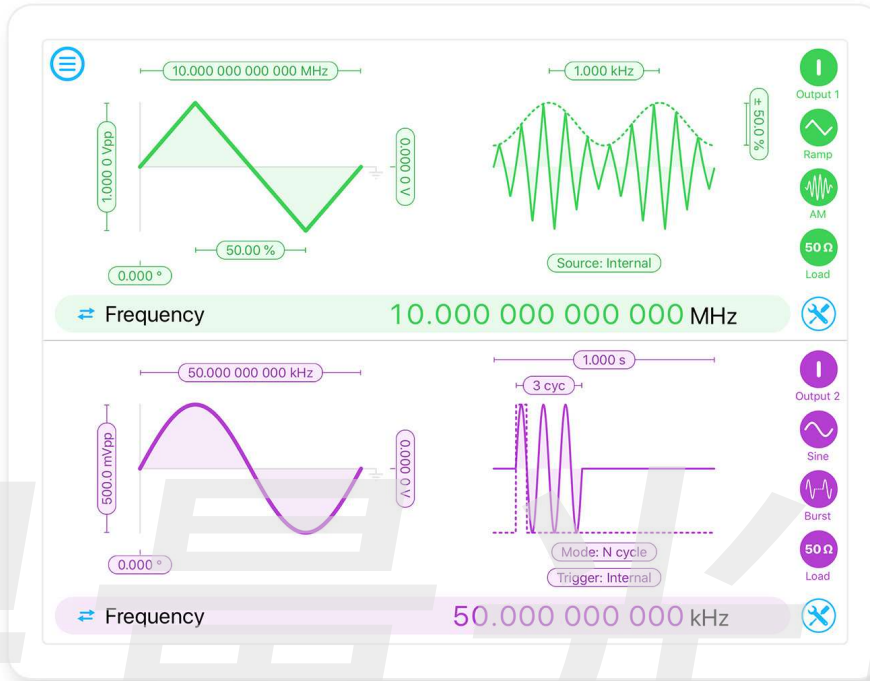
10.000 000 000 000 MHz

1.000 0 Vpp

0.000 V

50.00 %

0.000 °

1.000 kHz

± 50.0 %

Source: Internal

Output 1

Ramp

AM

50 Ω

Load

Frequency 10.000 000 000 000 MHz

50.000 000 000 kHz

500.0 mVpp

0.000 V

0.000 °

1.000 s

3 cyc

Mode: N cycle

Trigger: Internal

Output 2

Sine

Burst

50 Ω

Load

Frequency 50.000 000 000 kHz